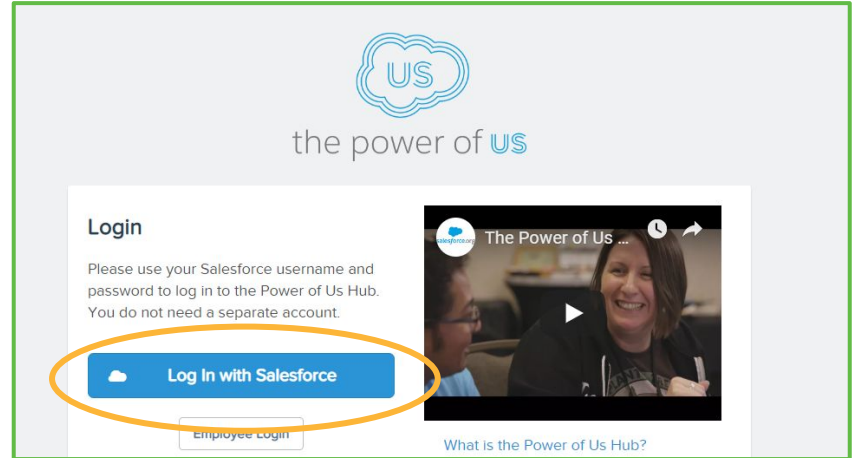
US

the power of US

Login

Please use your Salesforce username and password to log in to the Power of Us Hub. You do not need a separate account.

Log In with Salesforce

Employee Login

salesforce.org

The Power of Us ...

What is the Power of Us Hub?